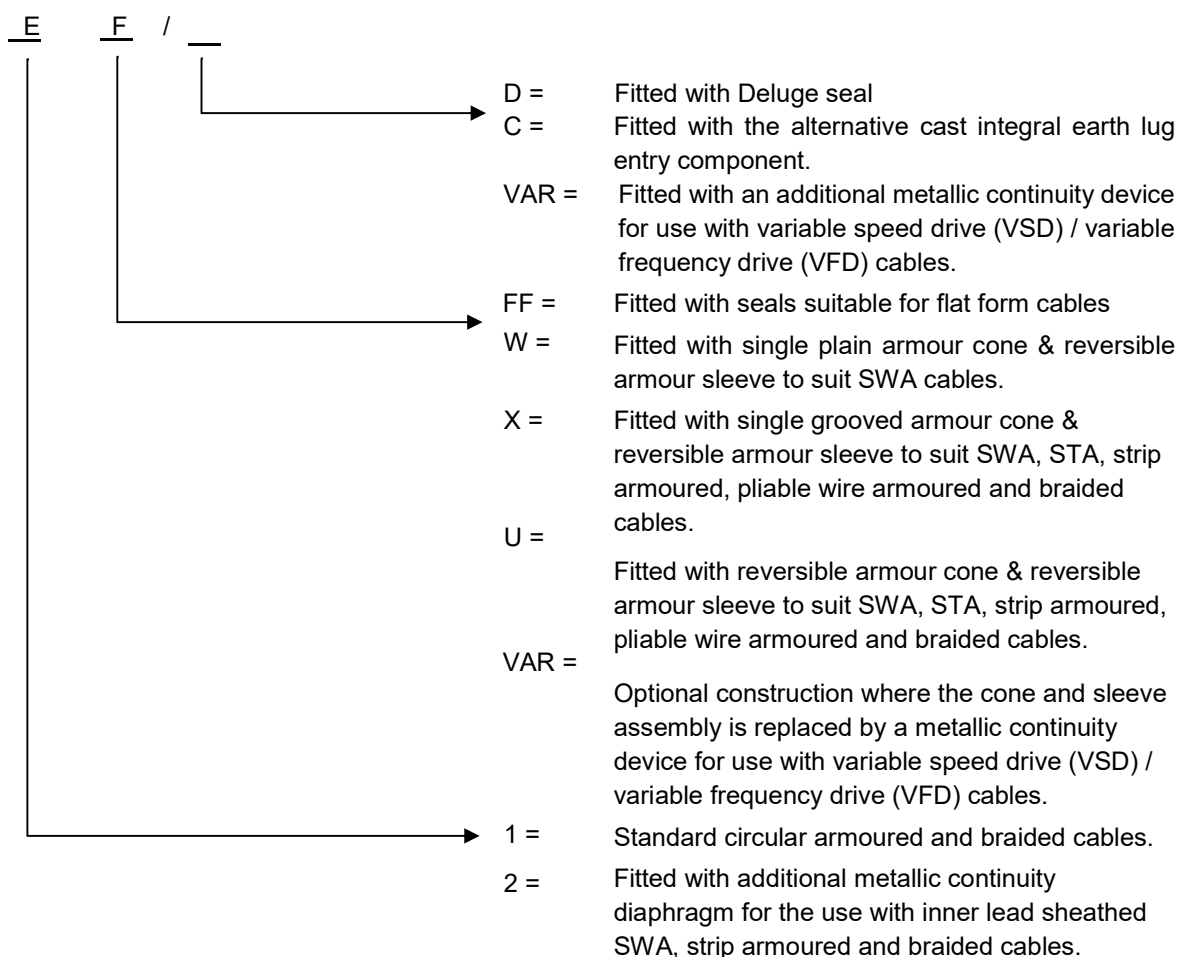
E F / __

D = Fitted with Deluge seal

C = Fitted with the alternative cast integral earth lug entry component.

VAR = Fitted with an additional metallic continuity device for use with variable speed drive (VSD) / variable frequency drive (VFD) cables.

FF = Fitted with seals suitable for flat form cables

W = Fitted with single plain armour cone & reversible armour sleeve to suit SWA cables.

X = Fitted with single grooved armour cone & reversible armour sleeve to suit SWA, STA, strip armoured, pliable wire armoured and braided cables.

U = Fitted with reversible armour cone & reversible armour sleeve to suit SWA, STA, strip armoured, pliable wire armoured and braided cables.

VAR = Optional construction where the cone and sleeve assembly is replaced by a metallic continuity device for use with variable speed drive (VSD) / variable frequency drive (VFD) cables.

1 = Standard circular armoured and braided cables.

2 = Fitted with additional metallic continuity diaphragm for the use with inner lead sheathed SWA, strip armoured and braided cables.